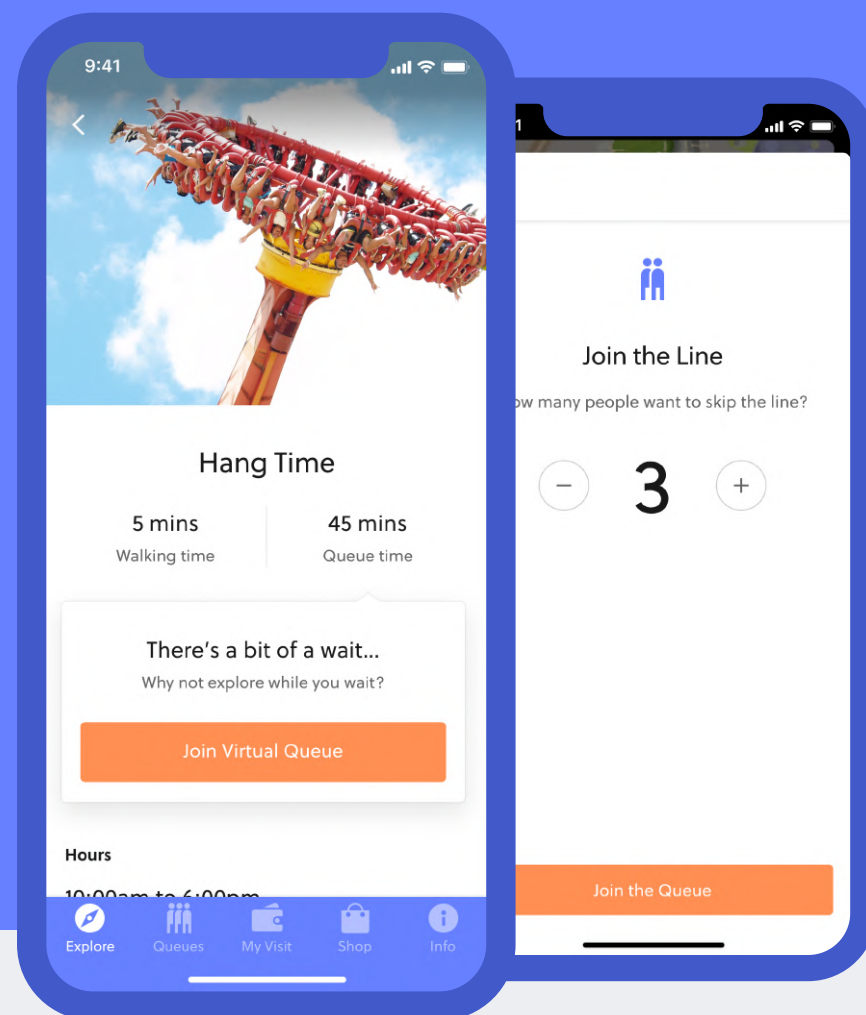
9:41

Hang Time

5 mins
Walking time

45 mins
Queue time

There's a bit of a wait...
Why not explore while you wait?

Join Virtual Queue

Hours

10:00am to 6:00pm

Explore
Queues
My Visit
Shop
Info

1

Join the Line

ow many people want to skip the line?

−
3
+

Join the Queue